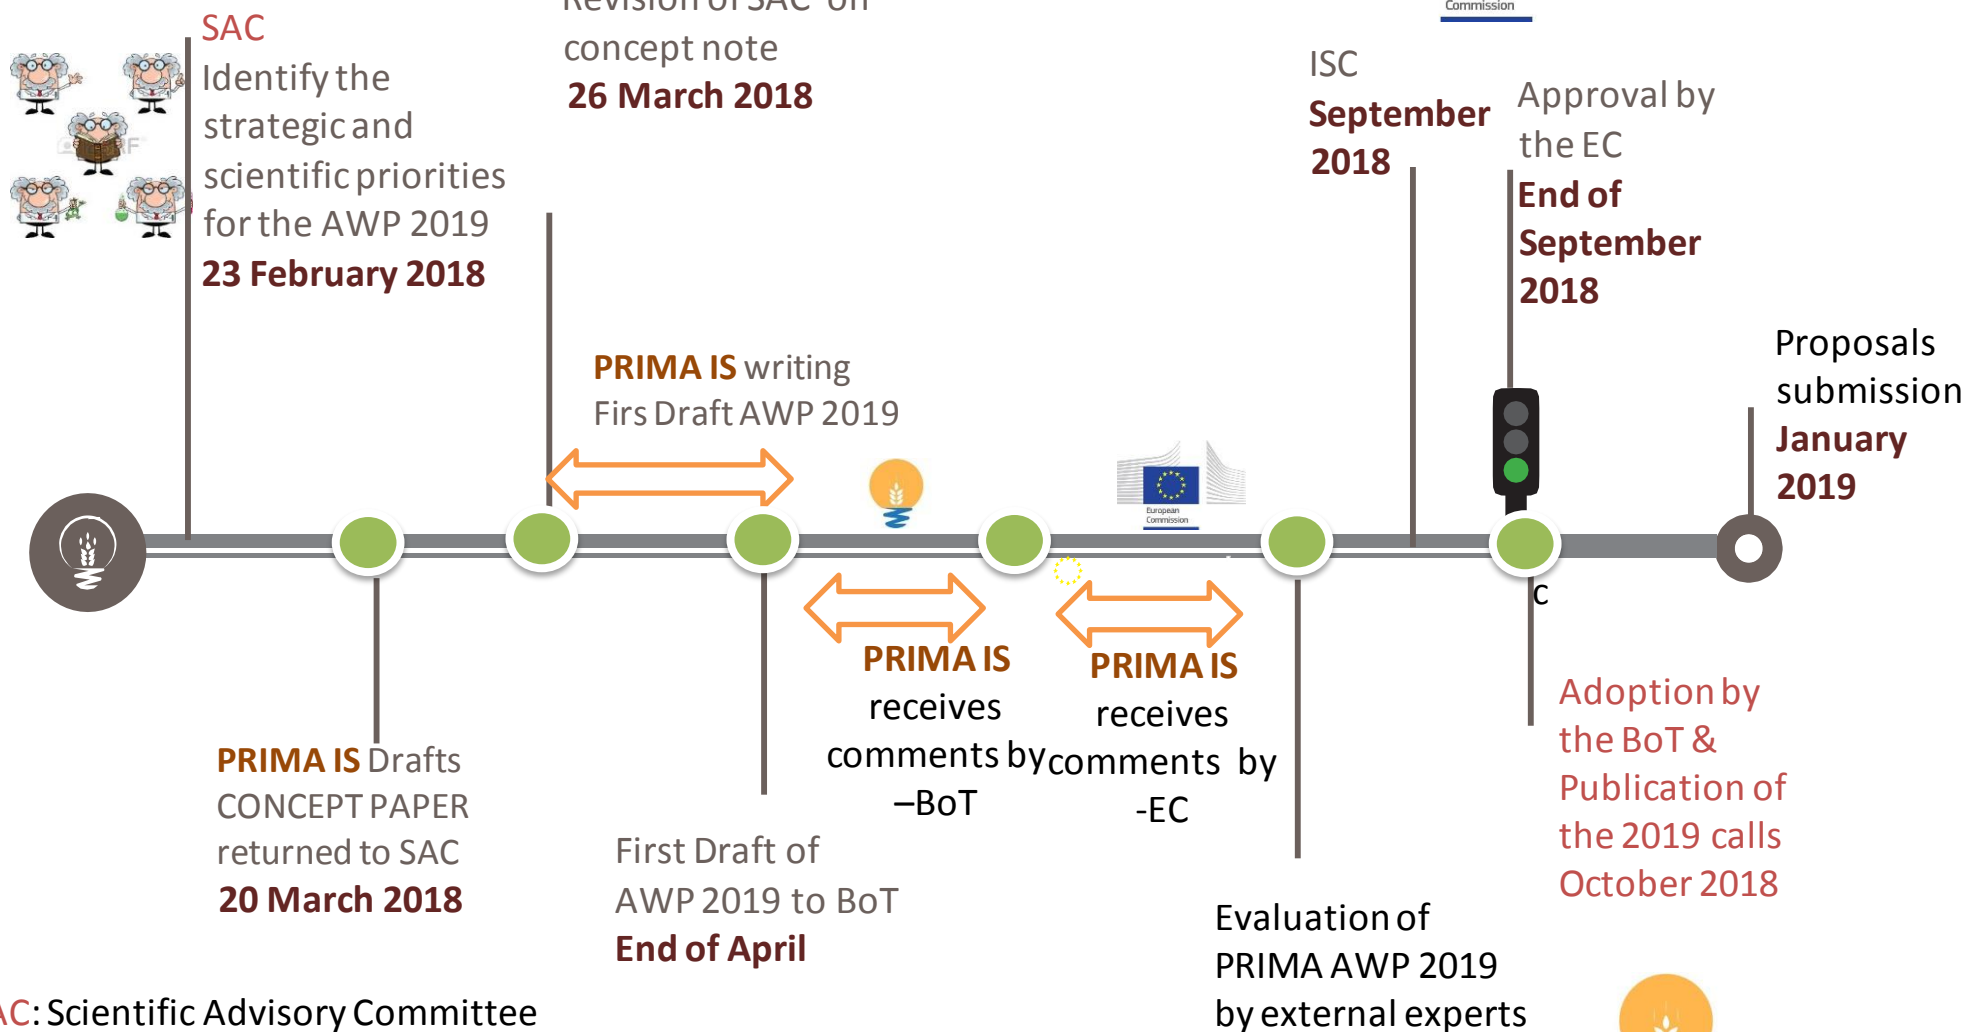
SAC
Identify the strategic and scientific priorities for the AWP 2019
23 February 2018

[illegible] concept note
26 March 2018

Commission

ISC
September 2018

Approval by the EC
End of September 2018

PRIMA IS writing Firs Draft AWP 2019

Proposals submission
January 2019

European Commission

PRIMA IS receives comments by –BoT

PRIMA IS receives comments by -EC

c

Adoption by the BoT & Publication of the 2019 calls
October 2018

PRIMA IS Drafts CONCEPT PAPER returned to SAC
20 March 2018

First Draft of AWP 2019 to BoT
End of April

Evaluation of PRIMA AWP 2019 by external experts

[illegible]C: Scientific Advisory Committee